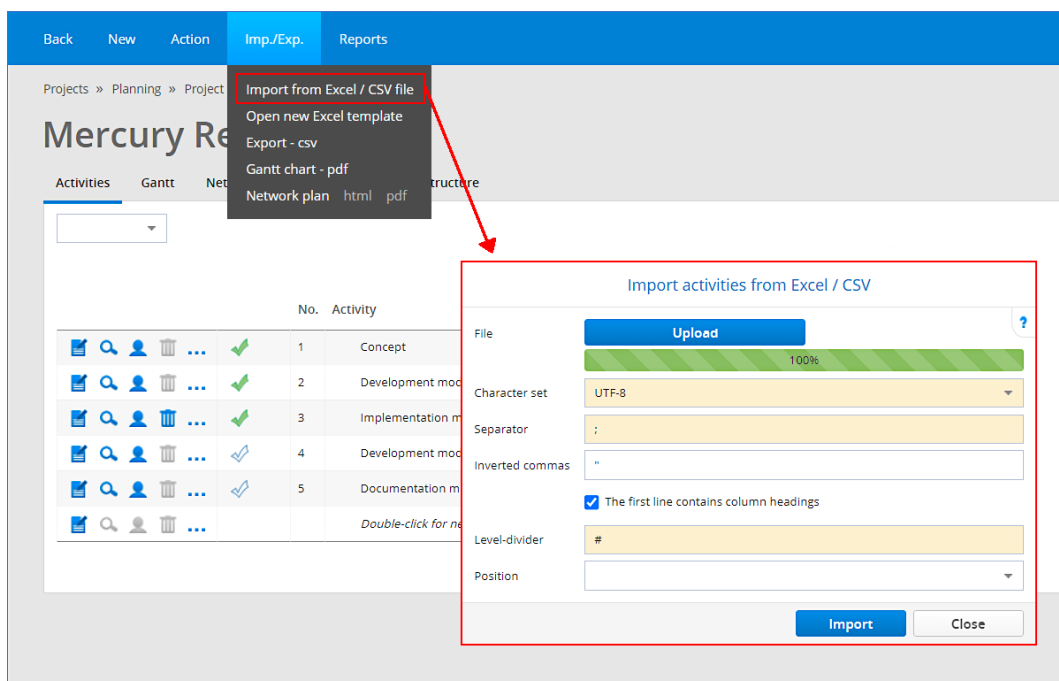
Back New Action Imp./Exp. Reports

Import from Excel / CSV file
Open new Excel template
Export - csv
Gantt chart - pdf
Network plan html pdf

Projects » Planning » Project

Mercury Re

Activities Gantt Net tructure

| No. | Activity |
|---|---|
| 1 | Concept |
| 2 | Development mo |
| 3 | Implementation m |
| 4 | Development mo |
| 5 | Documentation m |
| | Double-click for ne |

Import activities from Excel / CSV

?

File Upload

100%

Character set UTF-8

Separator ;

Inverted commas "

The first line contains column headings

Level-divider #

Position

Import Close